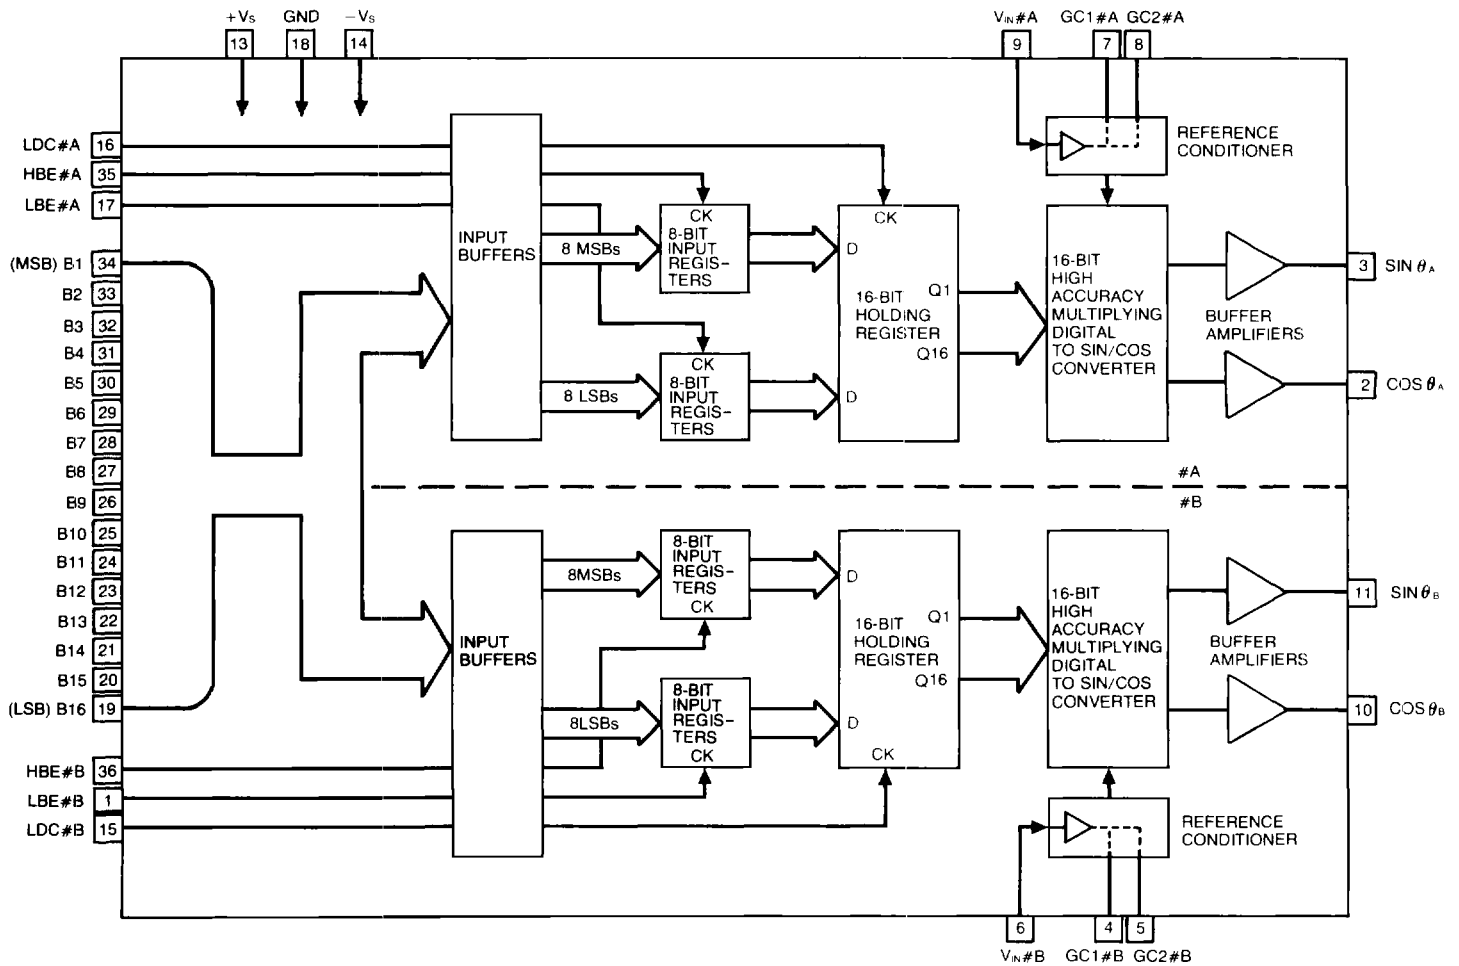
+V$_S$ GND −V$_S$
13 18 14

V$_{IN}$#A GC1#A GC2#A
9 7 8

LDC#A 16
HBE#A 35
LBE#A 17
(MSB) B1 34
B2 33
B3 32
B4 31
B5 30
B6 29
B7 28
B8 27
B9 26
B10 25
B11 24
B12 23
B13 22
B14 21
B15 20
(LSB) B16 19
HBE#B 36
LBE#B 1
LDC#B 15

INPUT BUFFERS

8 MSBs

CK 8-BIT INPUT REGIS-TERS

8 LSBs

CK 8-BIT INPUT REGIS-TERS

CK D 16-BIT HOLDING REGISTER Q1 Q16 D

REFERENCE CONDITIONER

16-BIT HIGH ACCURACY MULTIPLYING DIGITAL TO SIN/COS CONVERTER

BUFFER AMPLIFIERS

3 SIN $\theta_A$
2 COS $\theta_A$

#A
#B

INPUT BUFFERS

8MSBs

8-BIT INPUT REGIS-TERS CK

8LSBs

8-BIT INPUT REGIS-TERS CK

D 16-BIT HOLDING REGISTER Q1 Q16 D CK

16-BIT HIGH ACCURACY MULTIPLYING DIGITAL TO SIN/COS CONVERTER

BUFFER AMPLIFIERS

11 SIN $\theta_B$
10 COS $\theta_B$

REFERENCE CONDITIONER

6 4 5
V$_{IN}$#B GC1#B GC2#B